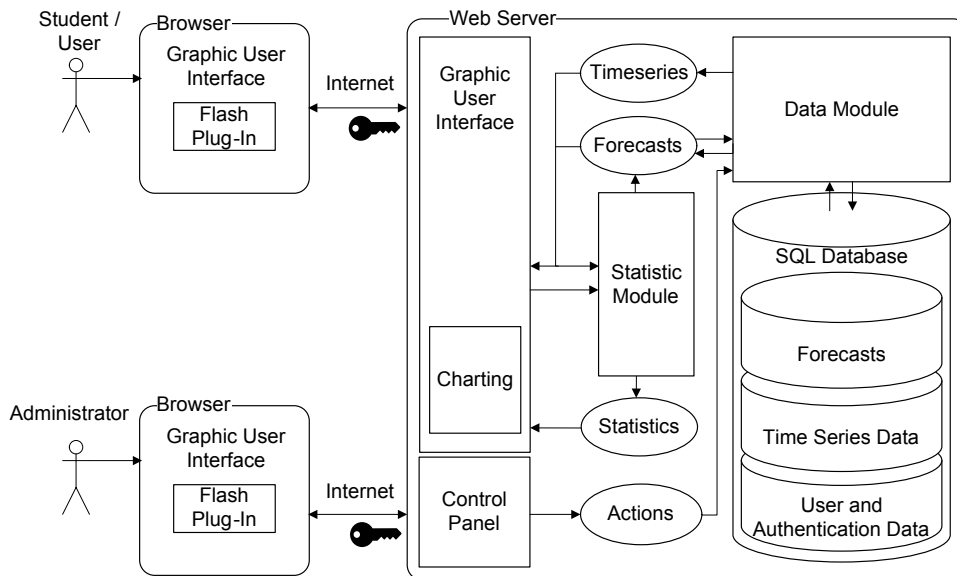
Student / User

Browser

Graphic User Interface

Flash Plug-In

Internet

Web Server

Graphic User Interface

Timeseries

Forecasts

Data Module

Statistic Module

SQL Database

Forecasts

Charting

Statistics

Time Series Data

Administrator

Browser

Graphic User Interface

Flash Plug-In

Internet

Control Panel

Actions

User and Authentication Data